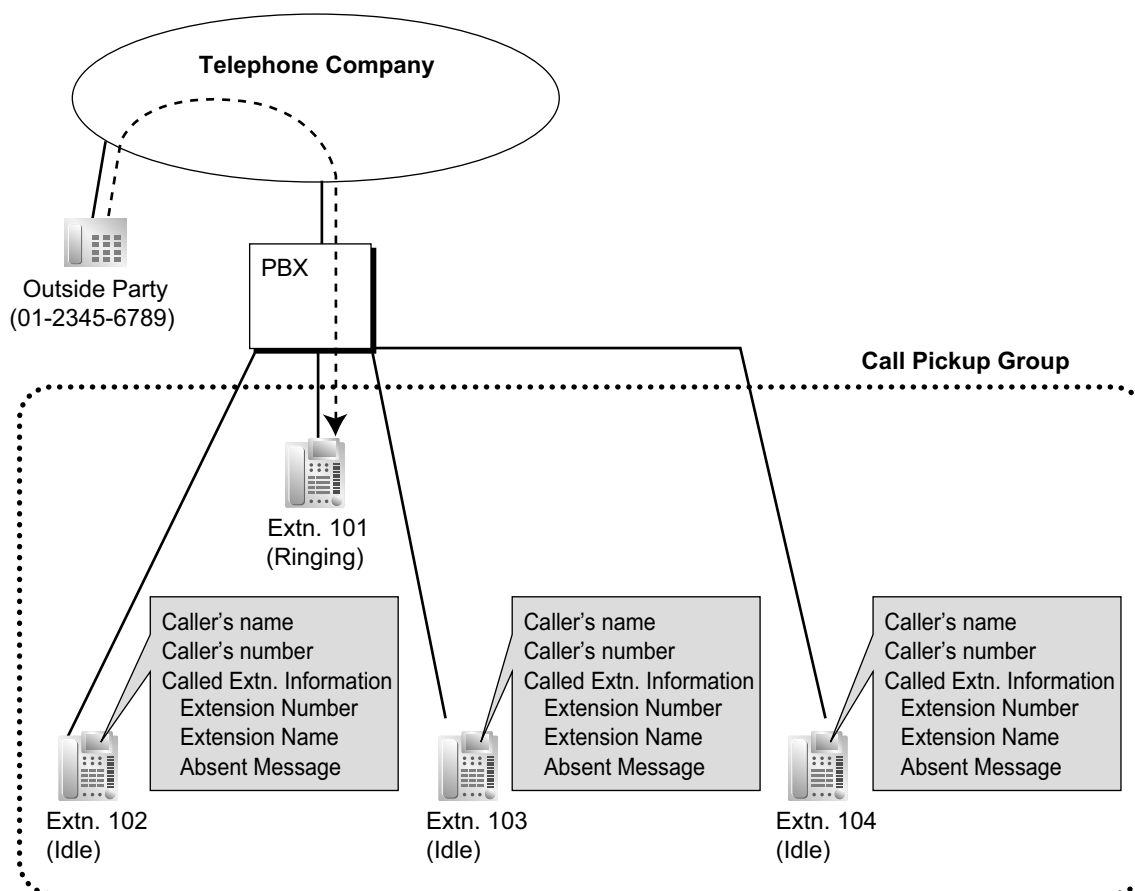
Telephone Company

Outside Party
(01-2345-6789)

PBX

Call Pickup Group

Extn. 101
(Ringing)

Caller's name
Caller's number
Called Extn. Information
Extension Number
Extension Name
Absent Message

Extn. 102
(Idle)

Caller's name
Caller's number
Called Extn. Information
Extension Number
Extension Name
Absent Message

Extn. 103
(Idle)

Caller's name
Caller's number
Called Extn. Information
Extension Number
Extension Name
Absent Message

Extn. 104
(Idle)